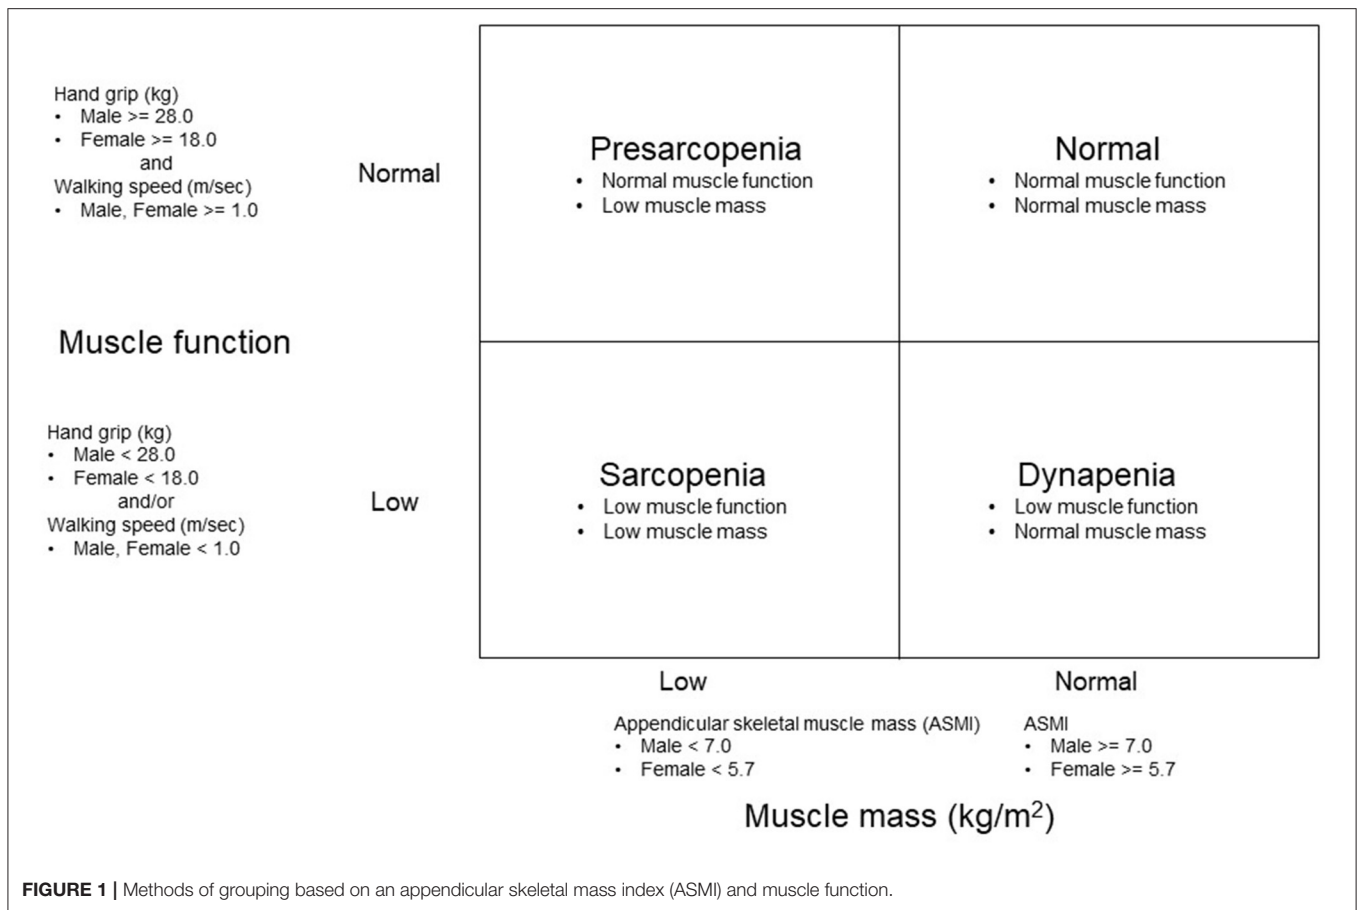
Hand grip (kg)
• Male >= 28.0
• Female >= 18.0
and
Walking speed (m/sec)
• Male, Female >= 1.0

Normal

Presarcopenia
• Normal muscle function
• Low muscle mass

Normal
• Normal muscle function
• Normal muscle mass

Muscle function

Hand grip (kg)
• Male < 28.0
• Female < 18.0
and/or
Walking speed (m/sec)
• Male, Female < 1.0

Low

Sarcopenia
• Low muscle function
• Low muscle mass

Dynapenia
• Low muscle function
• Normal muscle mass

Low

Normal

Appendicular skeletal muscle mass (ASMI)
• Male < 7.0
• Female < 5.7

ASMI
• Male >= 7.0
• Female >= 5.7

Muscle mass (kg/m$^2$)

**FIGURE 1 |** Methods of grouping based on an appendicular skeletal mass index (ASMI) and muscle function.